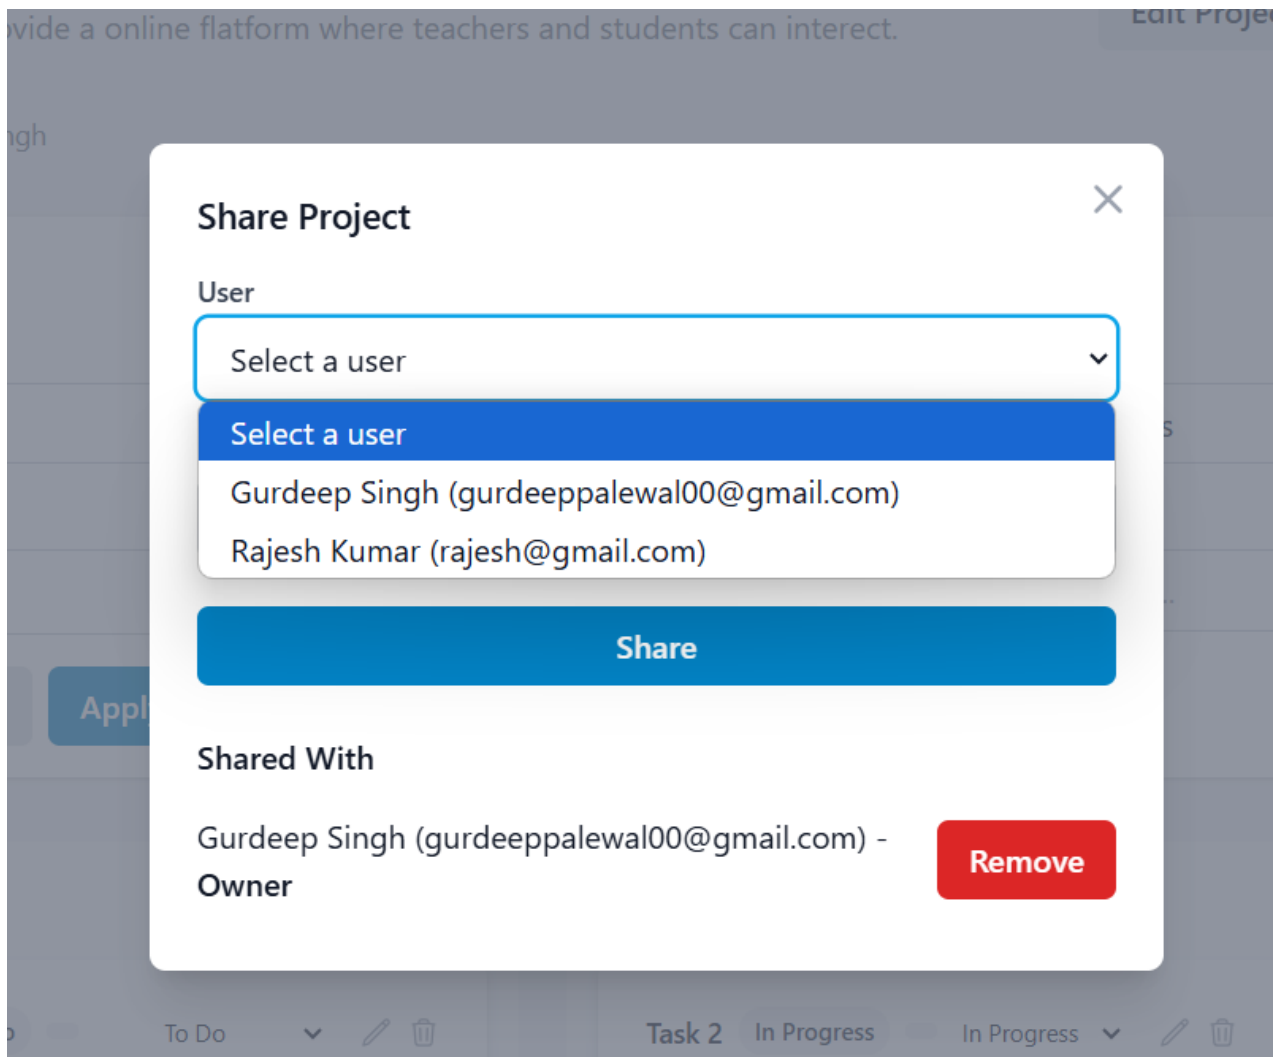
ovide a online flatform where teachers and students can interect.

Edit Proje

ngh

Share Project

×

User

Select a user

Select a user

Gurdeep Singh (gurdeeppalewal00@gmail.com)

Rajesh Kumar (rajesh@gmail.com)

s

Appl

Share

Shared With

Gurdeep Singh (gurdeeppalewal00@gmail.com) - Owner

Remove

To Do

Task 2 In Progress

In Progress